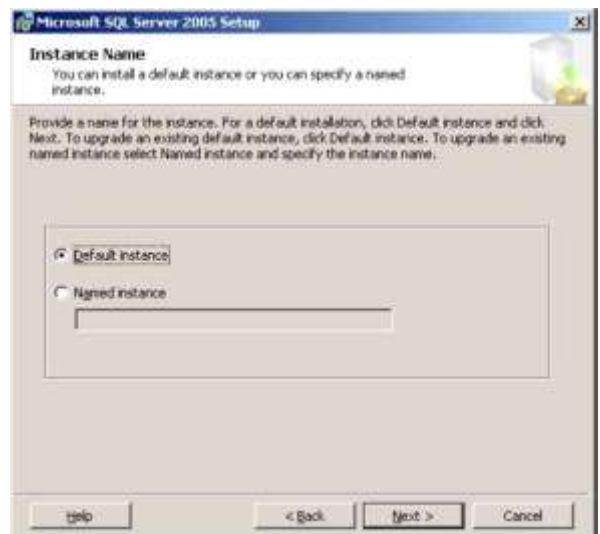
Microsoft SQL Server 2005 Setup

Instance Name
You can install a default instance or you can specify a named instance.

Provide a name for the instance. For a default installation, click Default instance and click Next. To upgrade an existing default instance, click Default instance. To upgrade an existing named instance select Named instance and specify the instance name.

Default instance

Named instance

Help

< Back

Next >

Cancel